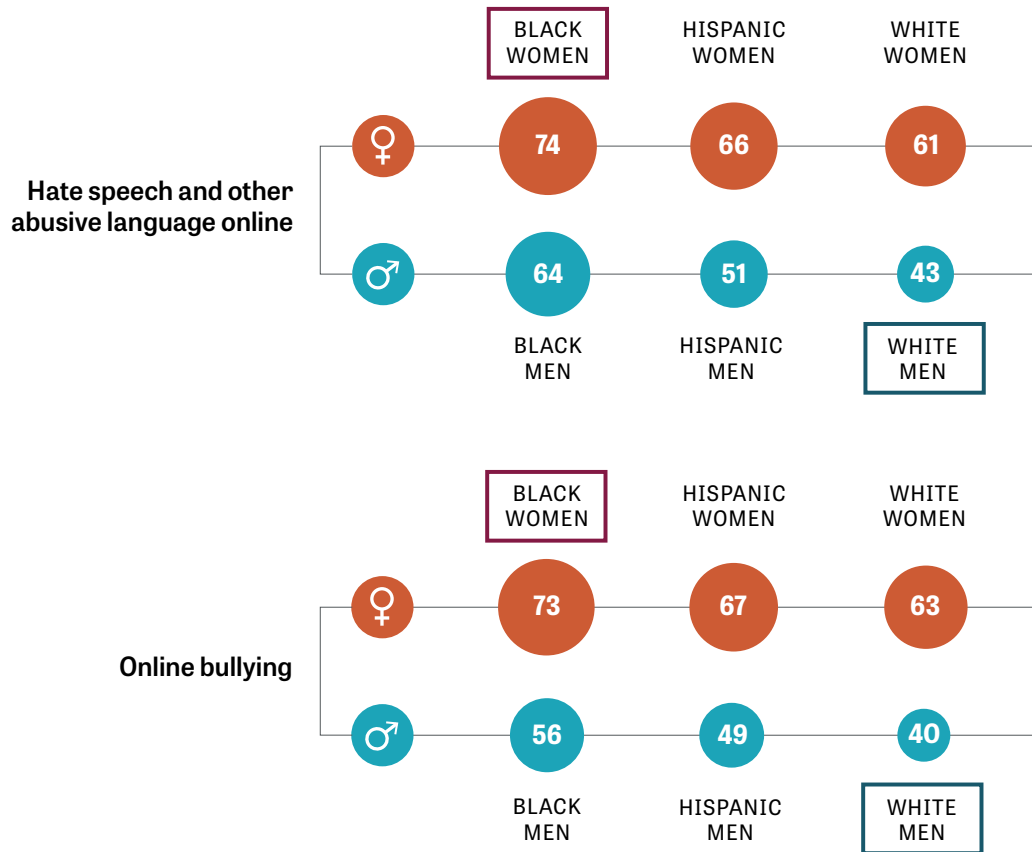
BLACK WOMEN

HISPANIC WOMEN

WHITE WOMEN

Hate speech and other abusive language online

♀ 74 66 61

♂ 64 51 43

BLACK MEN

HISPANIC MEN

WHITE MEN

BLACK WOMEN

HISPANIC WOMEN

WHITE WOMEN

Online bullying

♀ 73 67 63

♂ 56 49 40

BLACK MEN

HISPANIC MEN

WHITE MEN